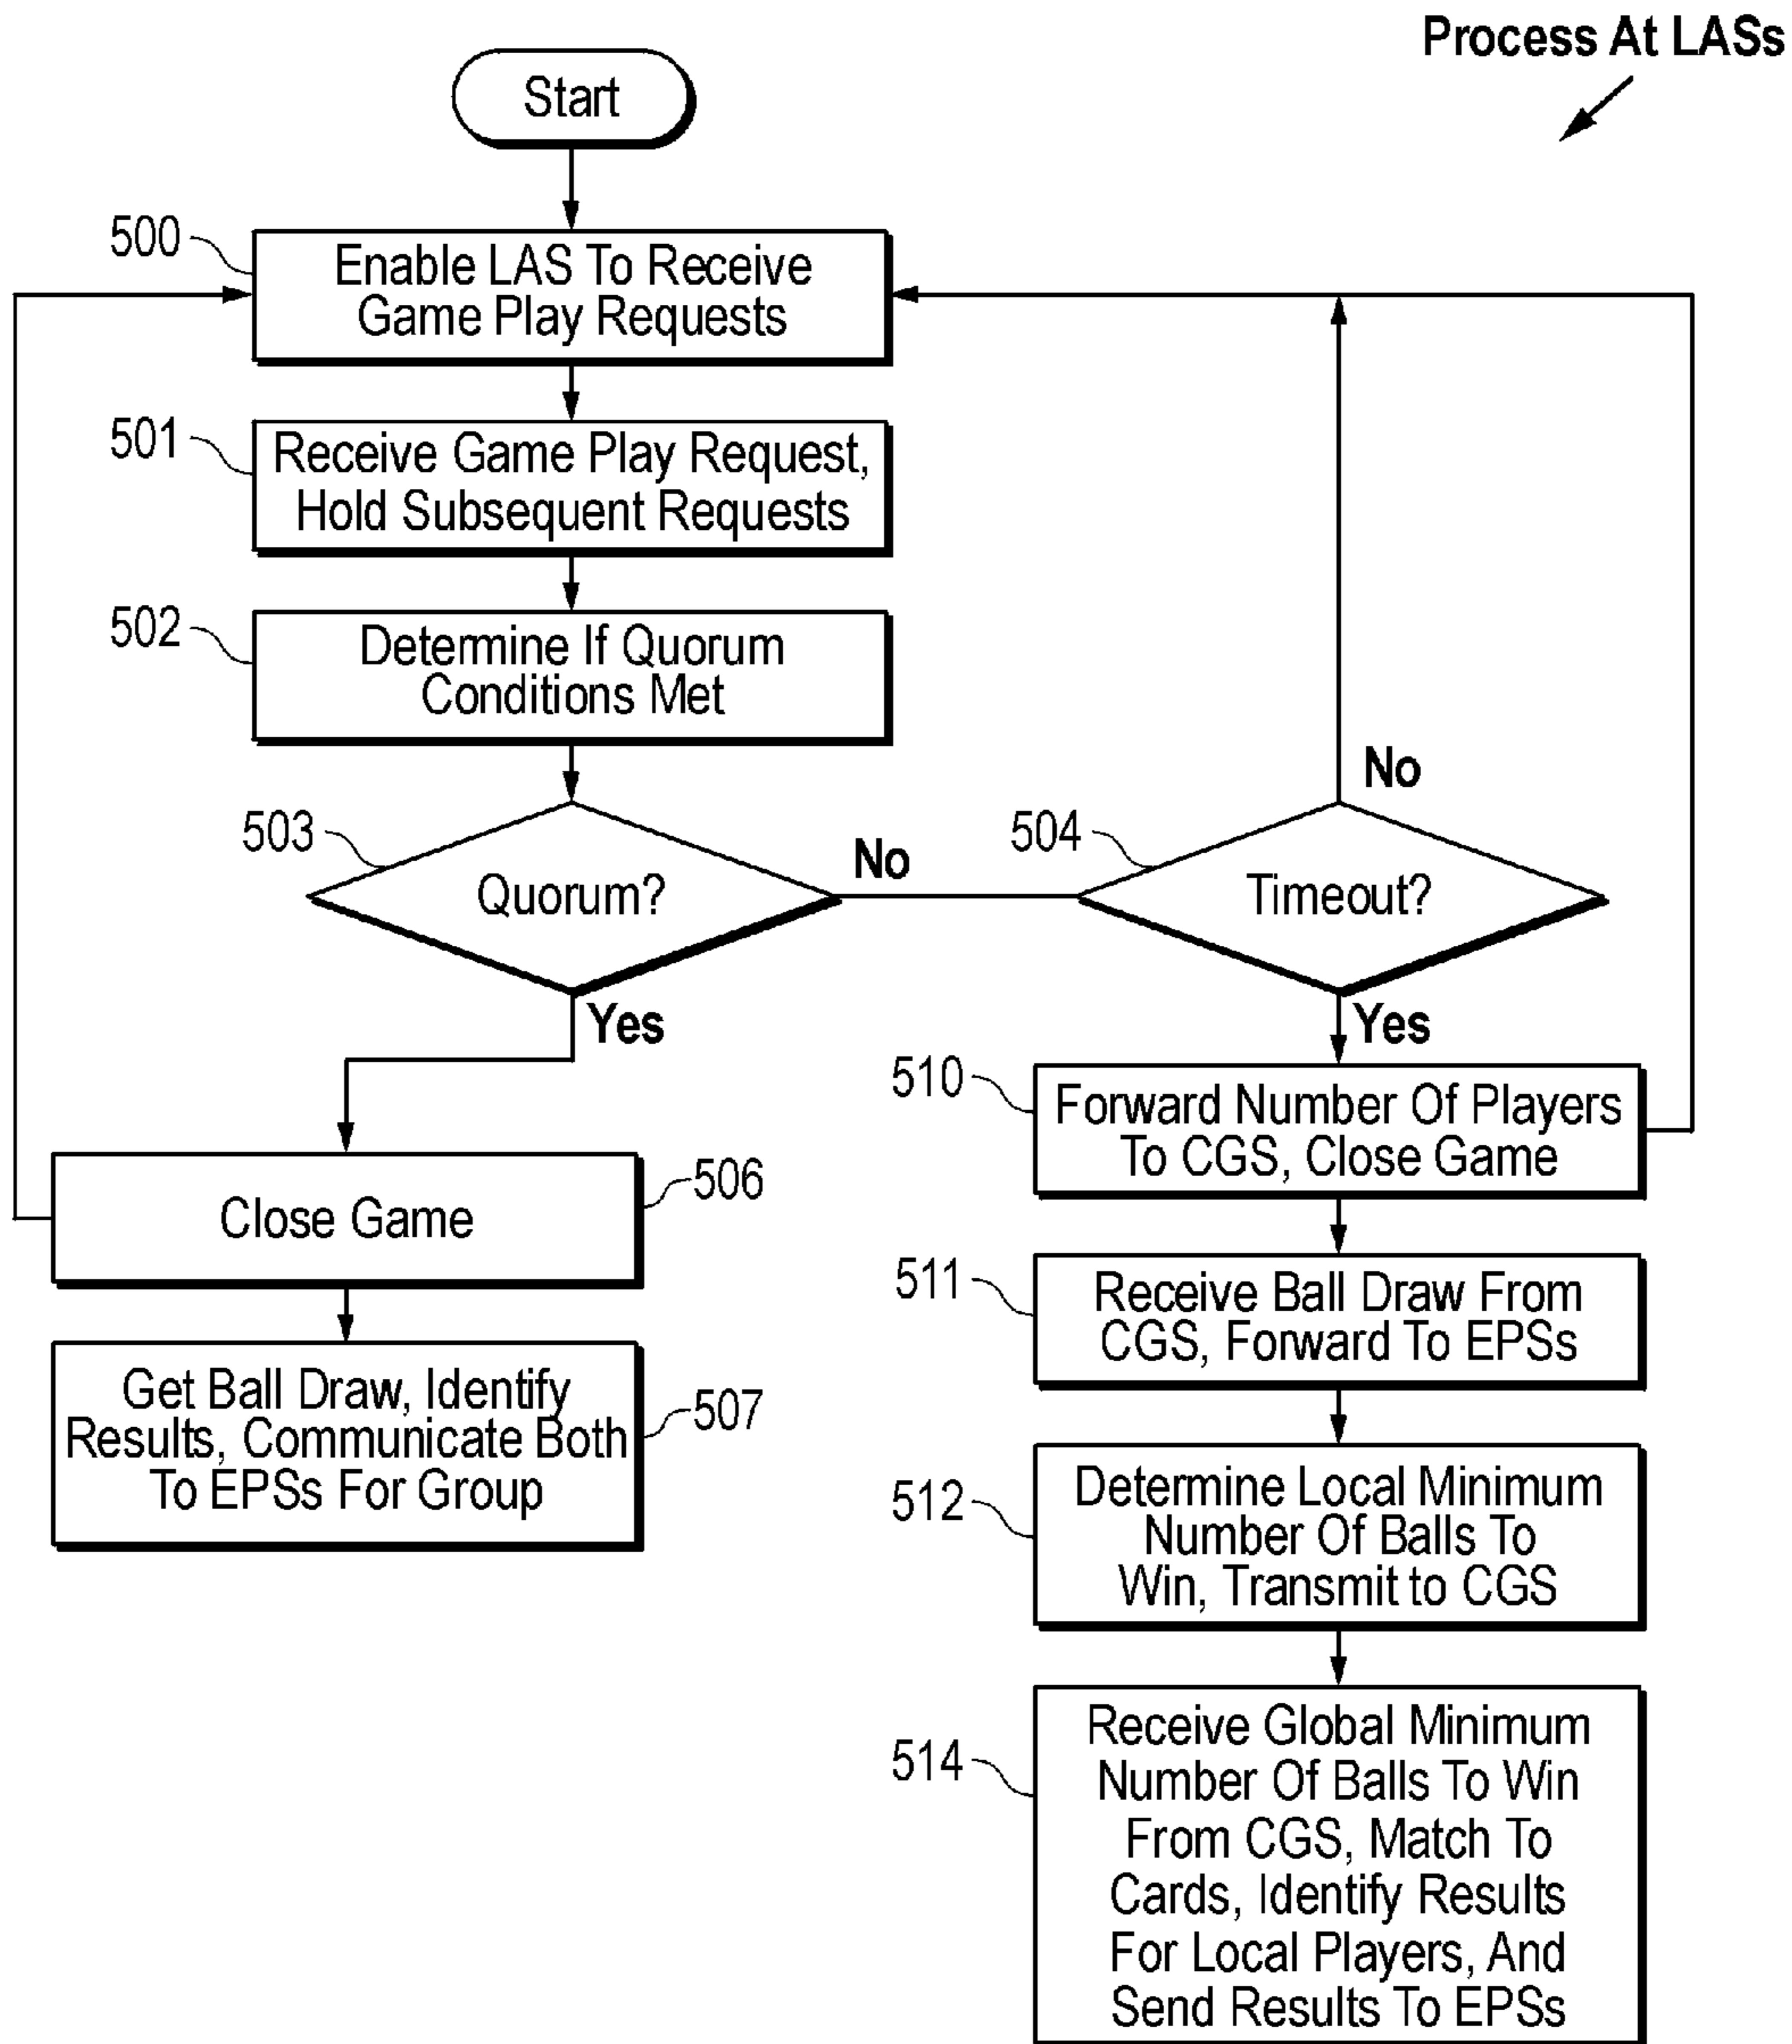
Process At LASs

Start

500 Enable LAS To Receive Game Play Requests

501 Receive Game Play Request, Hold Subsequent Requests

502 Determine If Quorum Conditions Met

503 Quorum?

No

504 Timeout?

No

Yes

Yes

506 Close Game

507 Get Ball Draw, Identify Results, Communicate Both To EPSs For Group

510 Forward Number Of Players To CGS, Close Game

511 Receive Ball Draw From CGS, Forward To EPSs

512 Determine Local Minimum Number Of Balls To Win, Transmit to CGS

514 Receive Global Minimum Number Of Balls To Win From CGS, Match To Cards, Identify Results For Local Players, And Send Results To EPSs